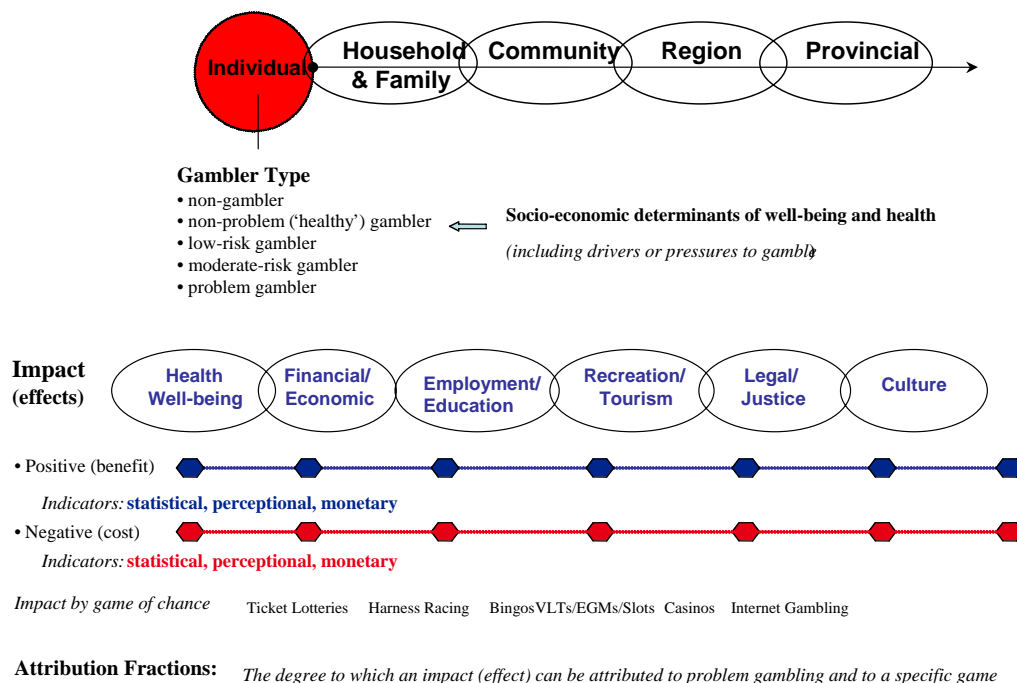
Individual Household & Family Community Region Provincial

Gambler Type
• non-gambler
• non-problem ('healthy') gambler
• low-risk gambler
• moderate-risk gambler
• problem gambler

Socio-economic determinants of well-being and health

(including drivers or pressures to gamble)

Impact (effects)

Health Well-being Financial/ Economic Employment/ Education Recreation/ Tourism Legal/ Justice Culture

• Positive (benefit)

Indicators: statistical, perceptional, monetary

• Negative (cost)

Indicators: statistical, perceptional, monetary

Impact by game of chance Ticket Lotteries Harness Racing Bingos VLTs/EGMs/Slots Casinos Internet Gambling

Attribution Fractions: The degree to which an impact (effect) can be attributed to problem gambling and to a specific game